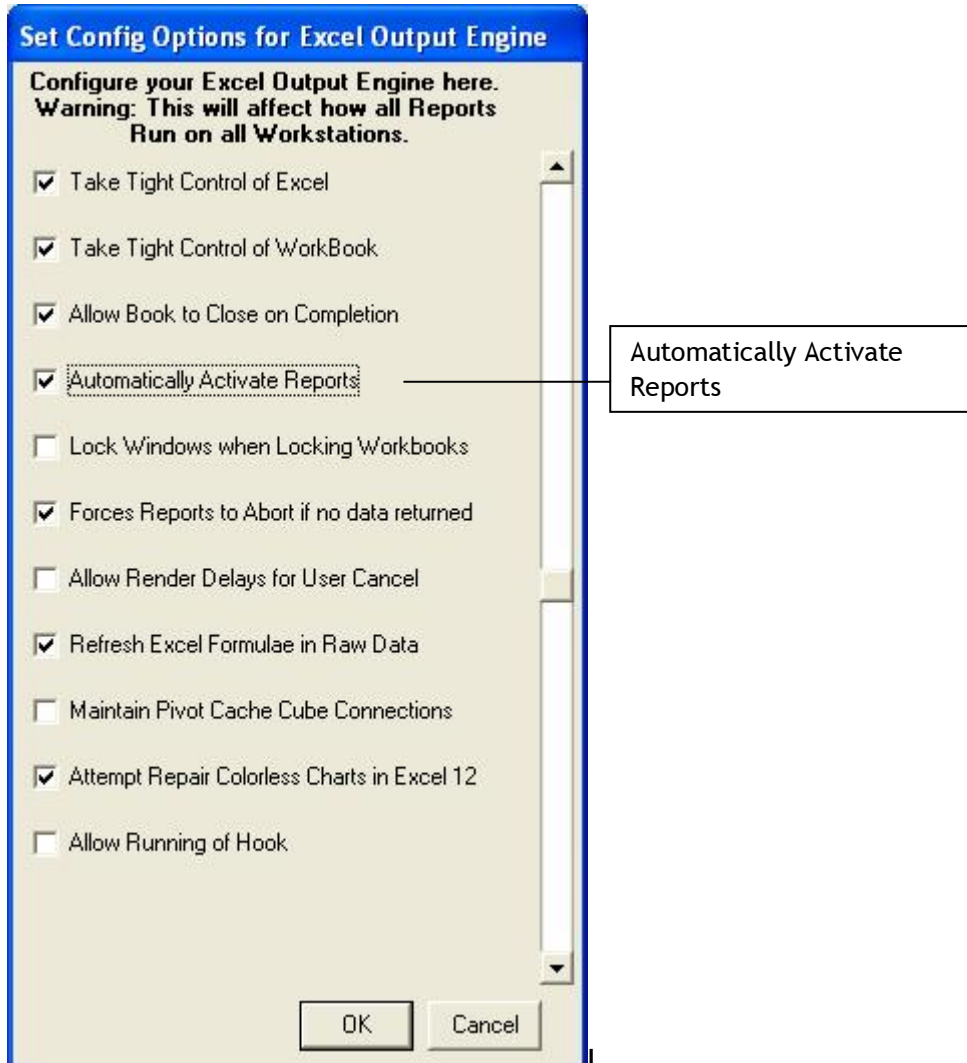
Set Config Options for Excel Output Engine

Configure your Excel Output Engine here. Warning: This will affect how all Reports Run on all Workstations.

Take Tight Control of Excel

Take Tight Control of WorkBook

Allow Book to Close on Completion

Automatically Activate Reports

Automatically Activate Reports

Lock Windows when Locking Workbooks

Forces Reports to Abort if no data returned

Allow Render Delays for User Cancel

Refresh Excel Formulae in Raw Data

Maintain Pivot Cache Cube Connections

Attempt Repair Colorless Charts in Excel 12

Allow Running of Hook

OK

Cancel